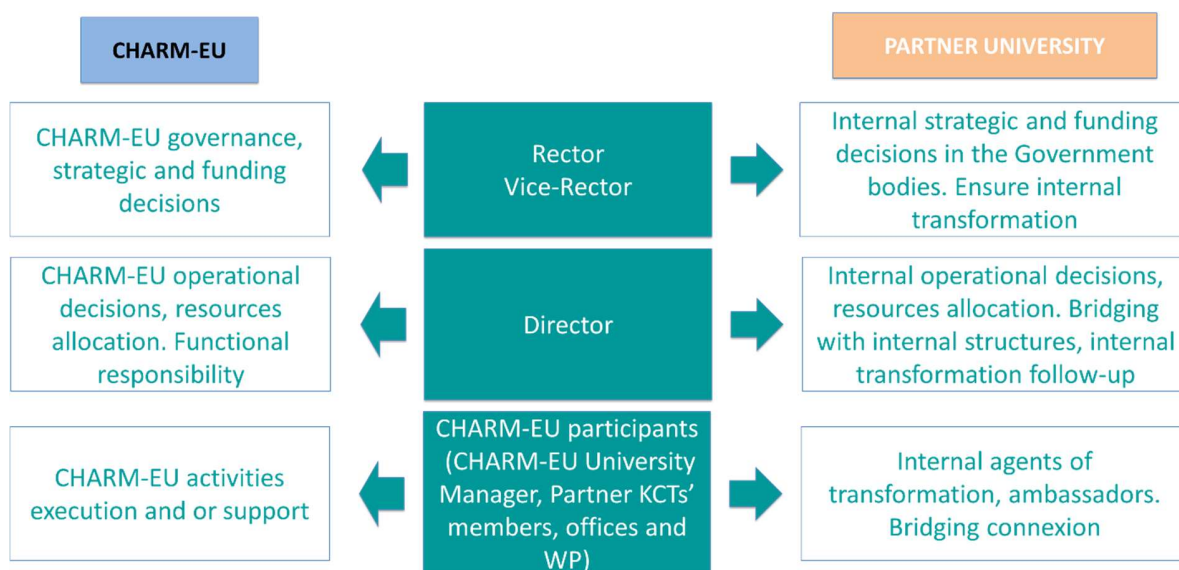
CHARM-EU

PARTNER UNIVERSITY

CHARM-EU governance, strategic and funding decisions

Rector
Vice-Rector

Internal strategic and funding decisions in the Government bodies. Ensure internal transformation

CHARM-EU operational decisions, resources allocation. Functional responsibility

Director

Internal operational decisions, resources allocation. Bridging with internal structures, internal transformation follow-up

CHARM-EU activities execution and or support

CHARM-EU participants (CHARM-EU University Manager, Partner KCTs' members, offices and WP)

Internal agents of transformation, ambassadors. Bridging connexion